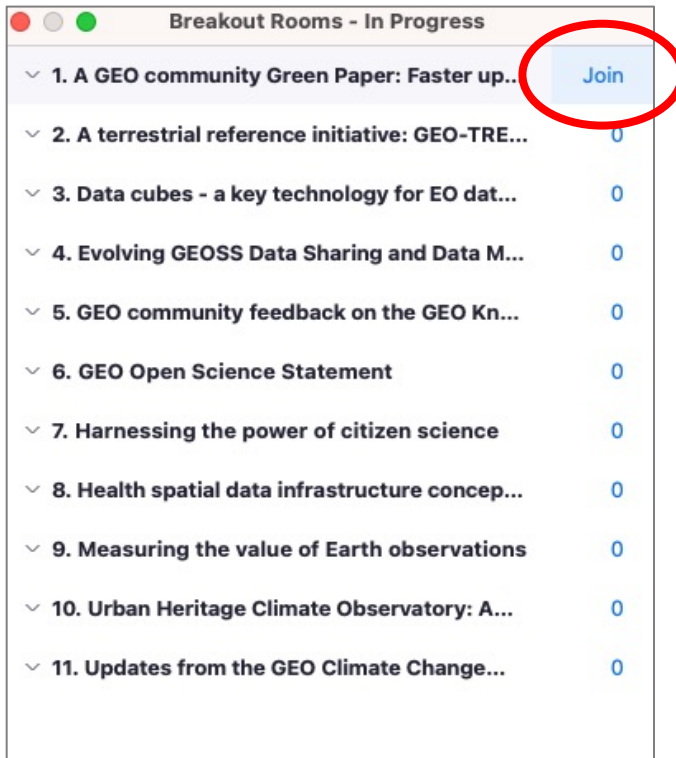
Breakout Rooms - In Progress

1. A GEO community Green Paper: Faster up... Join

2. A terrestrial reference initiative: GEO-TRE... 0

3. Data cubes - a key technology for EO dat... 0

4. Evolving GEOSS Data Sharing and Data M... 0

5. GEO community feedback on the GEO Kn... 0

6. GEO Open Science Statement 0

7. Harnessing the power of citizen science 0

8. Health spatial data infrastructure concep... 0

9. Measuring the value of Earth observations 0

10. Urban Heritage Climate Observatory: A... 0

11. Updates from the GEO Climate Change... 0